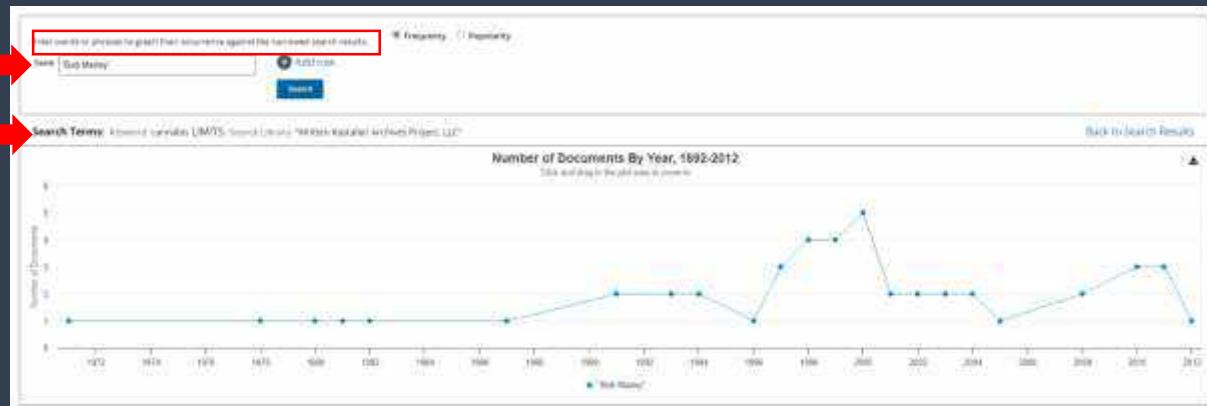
Plot words or phrases to graph their occurrence against the narrowed search results.

Frequency Popularity

Term "Bob Marley"

Add row

Search

Search Terms: Keyword: cannabis LIMITS: Source Library: "Hinton Kapstein Archives Project, LLC"

Back to Search Results

Number of Documents By Year, 1892-2012

Click and drag in the plot area to zoom in

Number of Documents

6
5
4
3
2
1
0

1972 1974 1976 1978 1980 1982 1984 1986 1988 1990 1992 1994 1996 1998 2000 2002 2004 2006 2008 2010 2012

"Bob Marley"